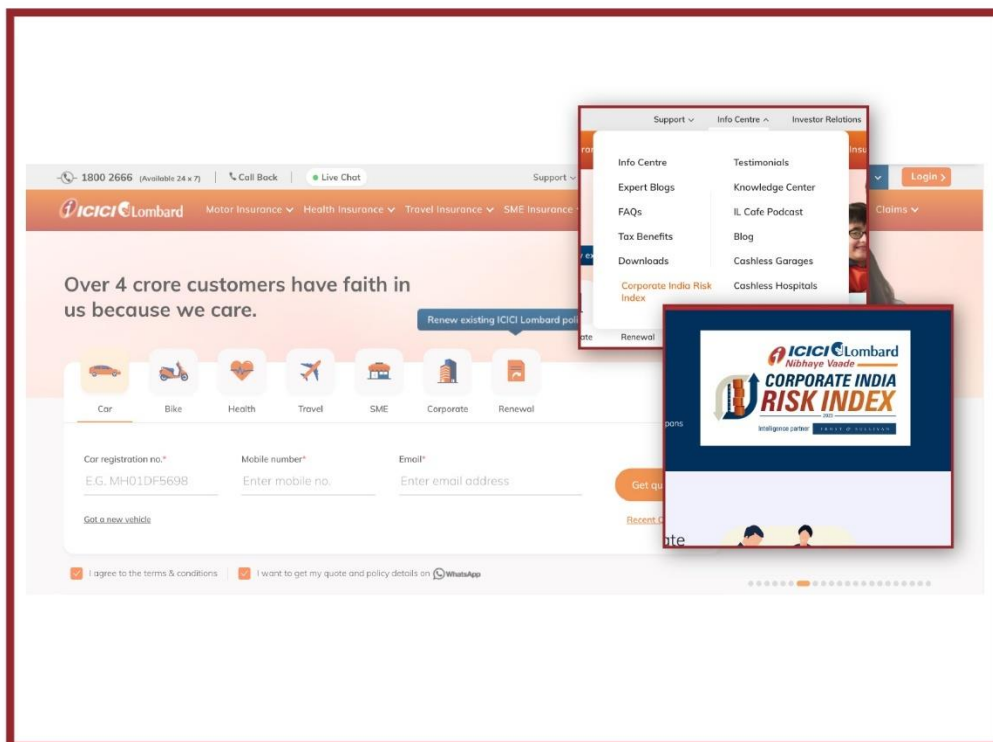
Support ⌄ Info Centre ^ Investor Relations

Info Centre
Expert Blogs
FAQs
Tax Benefits
Downloads
Corporate India Risk Index

Testimonials
Knowledge Center
IL Cafe Podcast
Blog
Cashless Garages
Cashless Hospitals

1800 2666 (Available 24 x 7) | Call Back | Live Chat Support ⌄

Login >

ICICI Lombard Motor Insurance ⌄ Health Insurance ⌄ Travel Insurance ⌄ SME Insurance Claims ⌄

Over 4 crore customers have faith in us because we care.

Renew existing ICICI Lombard pol

Car Bike Health Travel SME Corporate Renewal

Car registration no.* E.G. MH01DF5698
Mobile number* Enter mobile no.
Email* Enter email address

Get qu

Got a new vehicle

Recent

I agree to the terms & conditions | I want to get my quote and policy details on WhatsApp

Renewal

ICICI Lombard Nibhaye Vaade
CORPORATE INDIA RISK INDEX
Intelligence partner FROST & SULLIVAN